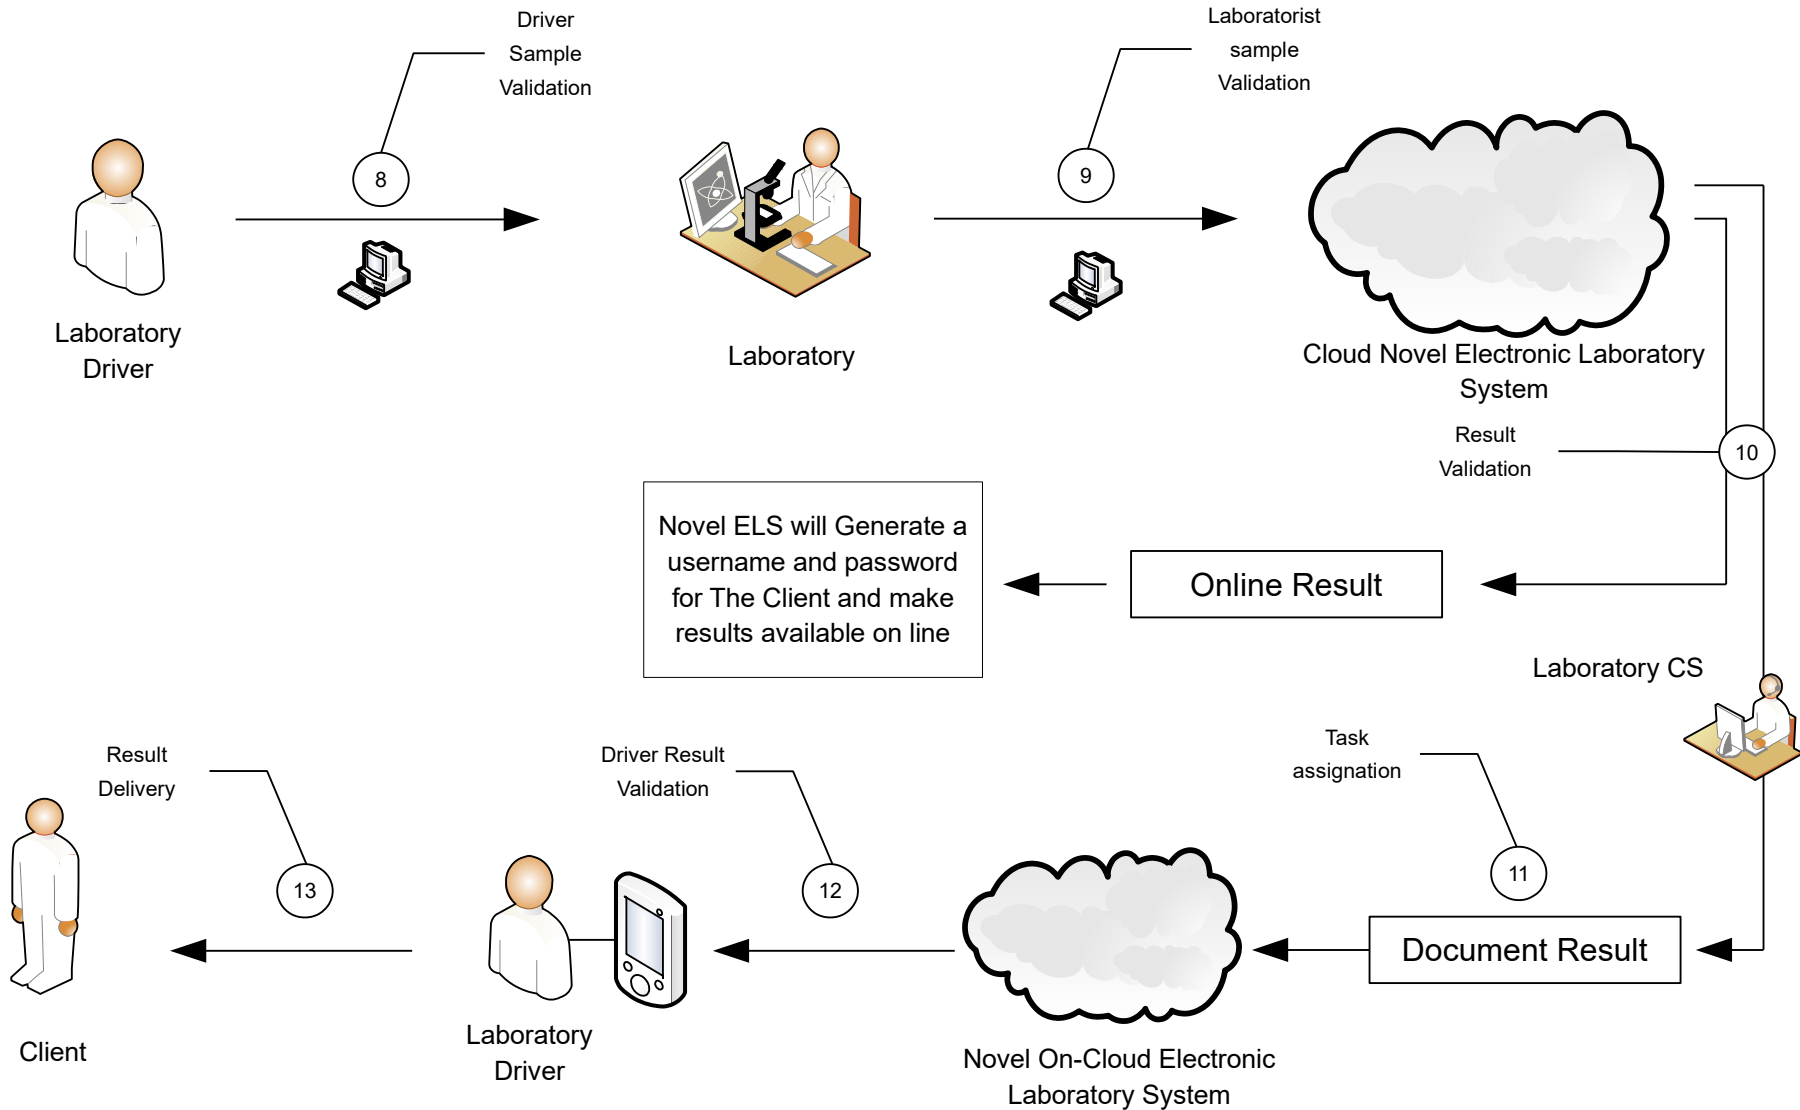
Driver Sample Validation

8

Laboratory Driver

Laboratory

Laboratorist sample Validation

9

Cloud Novel Electronic Laboratory System

Result Validation

10

Novel ELS will Generate a username and password for The Client and make results available on line

Online Result

Laboratory CS

Task assignation

11

Document Result

Novel On-Cloud Electronic Laboratory System

Driver Result Validation

12

Laboratory Driver

Result Delivery

13

Client